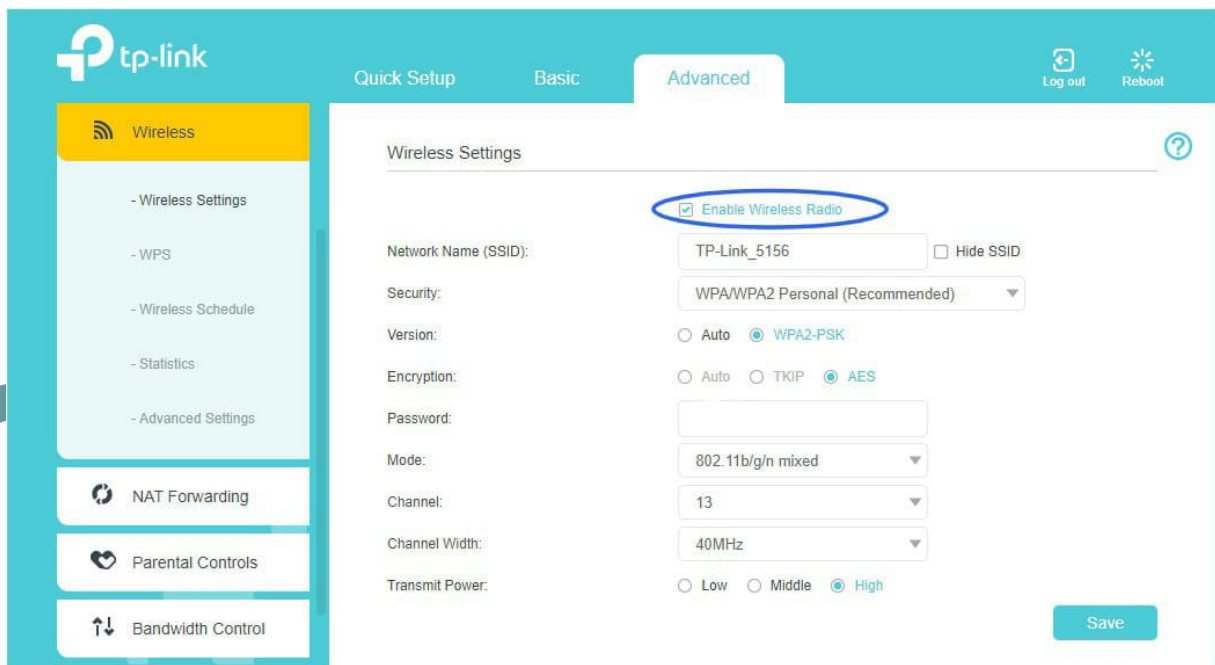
tp-link

Quick Setup
Basic
Advanced

Log out
Reboot

Wireless

- Wireless Settings
- WPS
- Wireless Schedule
- Statistics
- Advanced Settings

NAT Forwarding
Parental Controls
Bandwidth Control

Wireless Settings

?

☑ Enable Wireless Radio

Network Name (SSID): TP-Link_5156 ☐ Hide SSID

Security: WPA/WPA2 Personal (Recommended)

Version: ○ Auto ◉ WPA2-PSK

Encryption: ○ Auto ○ TKIP ◉ AES

Password:

Mode: 802.11b/g/n mixed

Channel: 13

Channel Width: 40MHz

Transmit Power: ○ Low ○ Middle ◉ High

Save